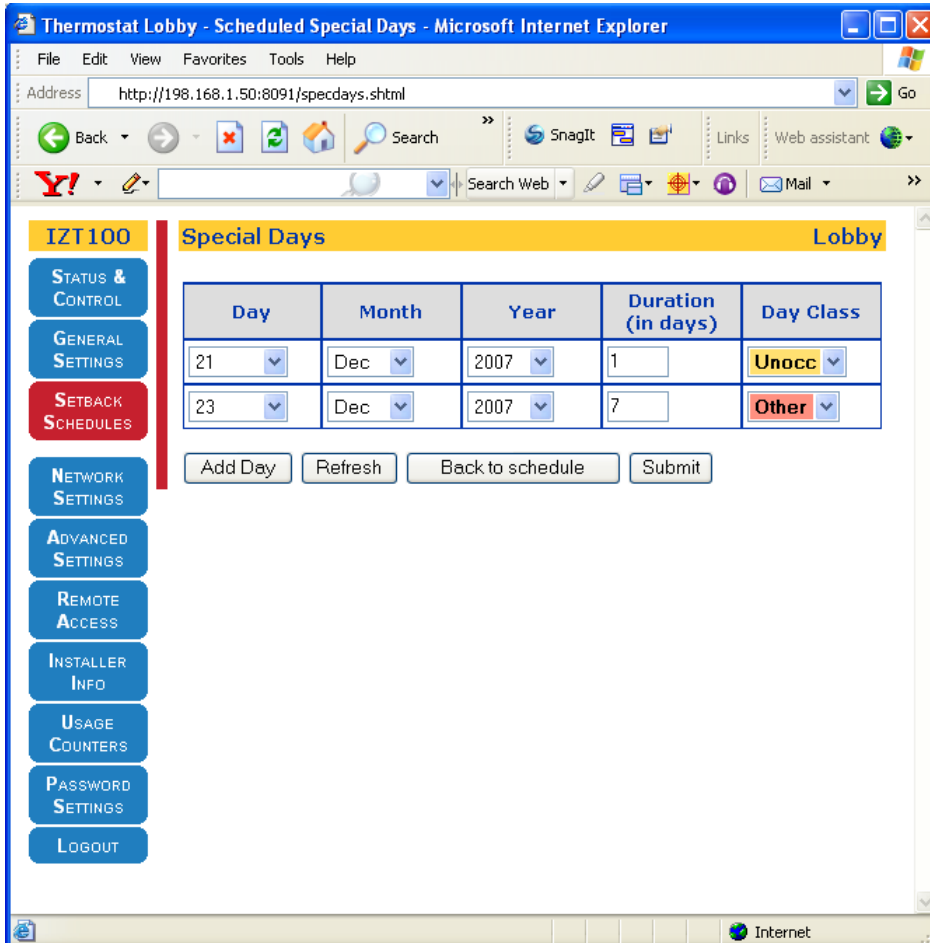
Thermostat Lobby - Scheduled Special Days - Microsoft Internet Explorer

File Edit View Favorites Tools Help

Address http://198.168.1.50:8091/specdays.shtml Go

Back Search SnagIt Links Web assistant

Y! Search Web Mail

IZT100

Status & Control

General Settings

Setback Schedules

Network Settings

Advanced Settings

Remote Access

Installer Info

Usage Counters

Password Settings

Logout

Special Days Lobby

| Day | Month | Year | Duration (in days) | Day Class |
|---|---|---|---|---|
| 21 | Dec | 2007 | 1 | Unocc |
| 23 | Dec | 2007 | 7 | Other |

Add Day Refresh Back to schedule Submit

Internet